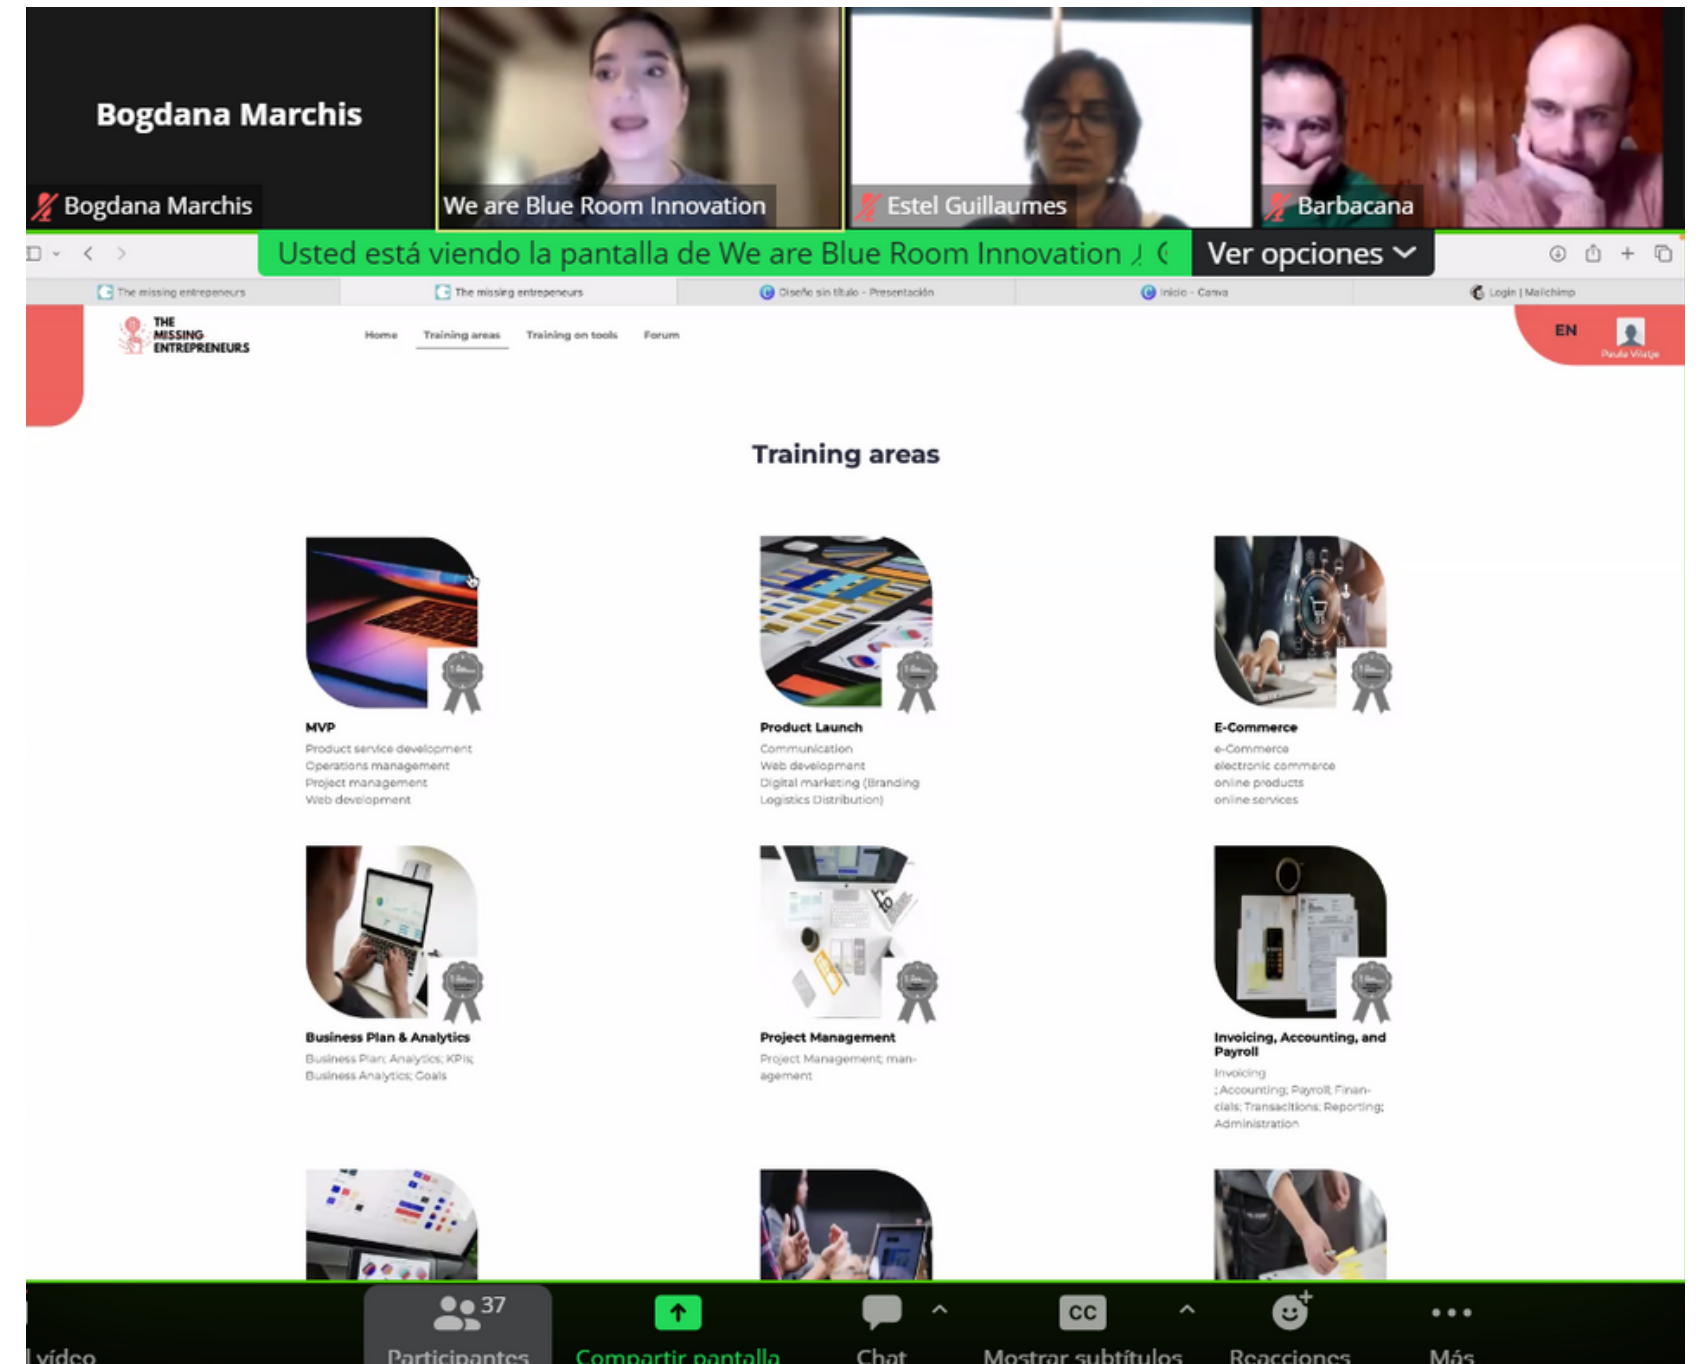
Bogdana Marchis

Bogdana Marchis

We are Blue Room Innovation

Estel Guillaumes

Barbacana

Usted está viendo la pantalla de We are Blue Room Innovation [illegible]

Ver opciones

The missing entrepeneurs

The missing entrepeneurs

Diseño sin título - Presentación

Inicio - Canva

Login | Mailchimp

THE MISSING ENTREPRENEURS

Home

Training areas

Training on tools

Forum

EN

Paula Vilalta

Training areas

MVP

Product service development
Operations management
Project management
Web development

Product Launch

Communication
Web development
Digital marketing (Branding
Logistics Distribution)

E-Commerce

e-Commerce
electronic commerce
online products
online services

Business Plan & Analytics

Business Plan; Analytics; KPIs; Business Analytics; Goals

Project Management

Project Management; management

Invoicing, Accounting, and Payroll

Invoicing
; Accounting; Payroll; Financials; Transacitions; Reporting; Administration

l vídeo

37
Participantes

Compartir pantalla

Chat

CC
Mostrar subtítulos

Reacciones

Más